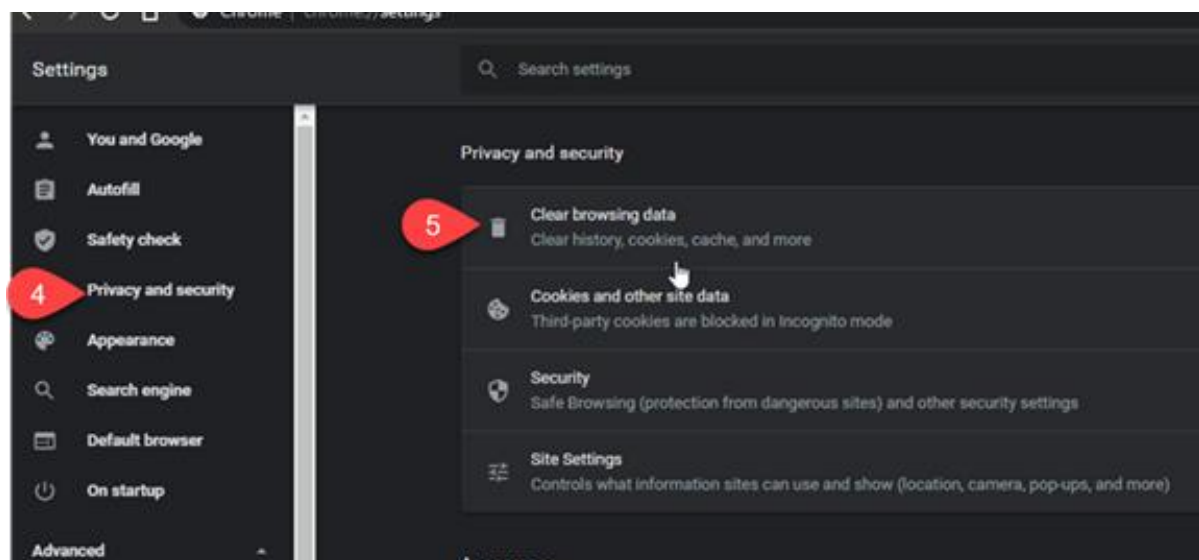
Chrome | chrome://settings

Settings

Search settings

You and Google
Autofill
Safety check
4
Privacy and security
Appearance
Search engine
Default browser
On startup

Advanced

Privacy and security

5
Clear browsing data
Clear history, cookies, cache, and more

Cookies and other site data
Third-party cookies are blocked in Incognito mode

Security
Safe Browsing (protection from dangerous sites) and other security settings

Site Settings
Controls what information sites can use and show (location, camera, pop-ups, and more)